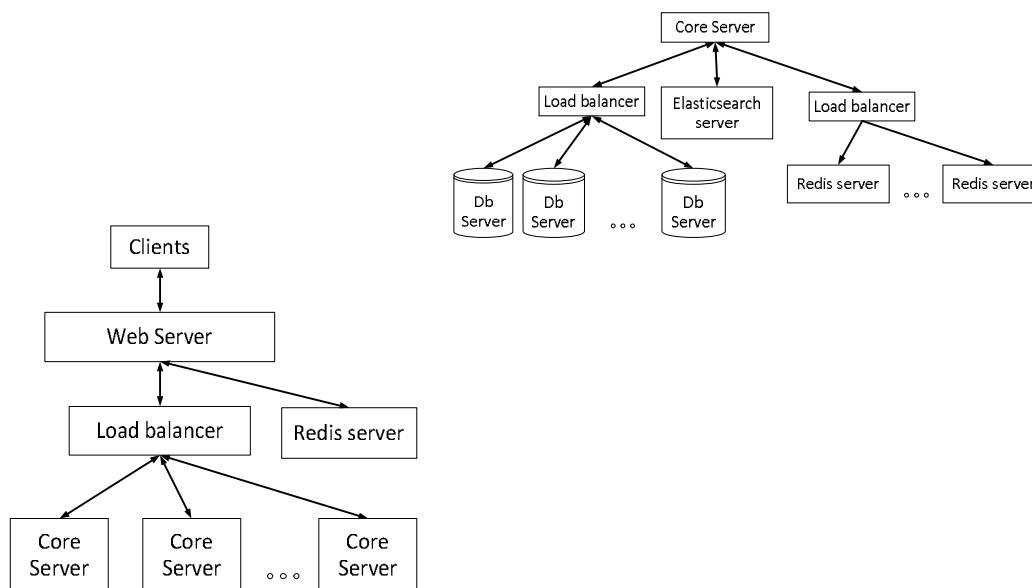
Core Server

Load balancer

Elasticsearch server

Load balancer

Db Server

Db Server

◦◦◦

Db Server

Redis server

◦◦◦

Redis server

Clients

Web Server

Load balancer

Redis server

Core Server

Core Server

◦◦◦

Core Server